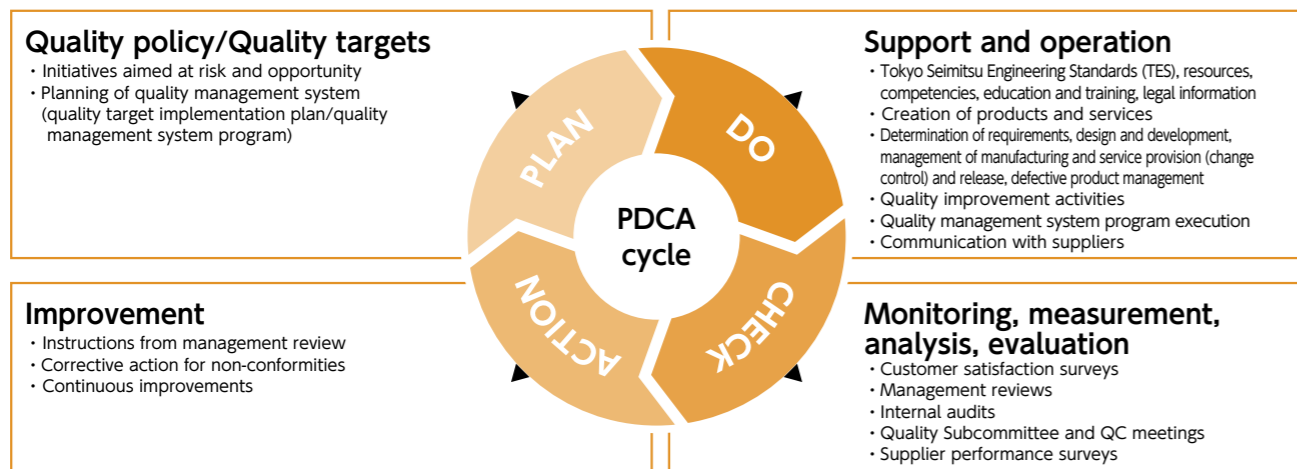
Quality policy/Quality targets
・Initiatives aimed at risk and opportunity
・Planning of quality management system (quality target implementation plan/quality management system program)

Support and operation
・Tokyo Seimitsu Engineering Standards (TES), resources, competencies, education and training, legal information
・Creation of products and services
・Determination of requirements, design and development, management of manufacturing and service provision (change control) and release, defective product management
・Quality improvement activities
・Quality management system program execution
・Communication with suppliers

PLAN
DO
PDCA cycle
ACTION
CHECK

Improvement
・Instructions from management review
・Corrective action for non-conformities
・Continuous improvements

Monitoring, measurement, analysis, evaluation
・Customer satisfaction surveys
・Management reviews
・Internal audits
・Quality Subcommittee and QC meetings
・Supplier performance surveys